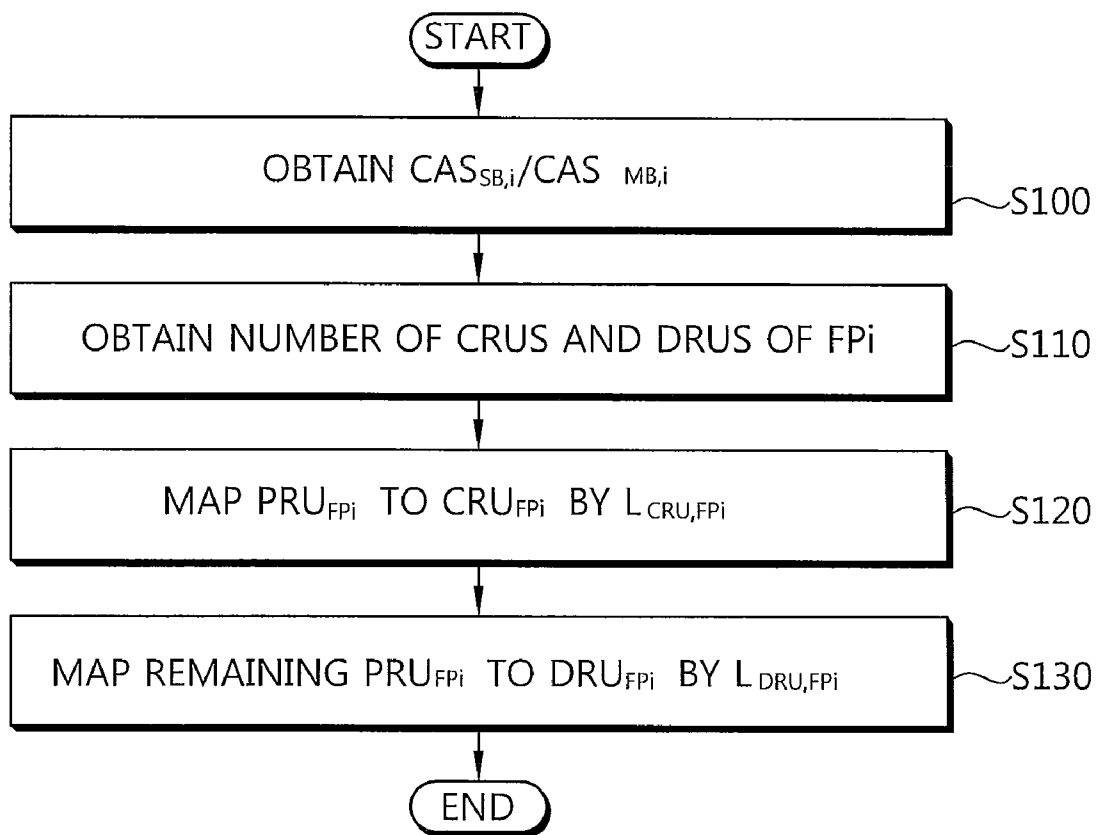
START

OBTAIN $CAS_{SB,i}/CAS_{MB,i}$

S100

OBTAIN NUMBER OF CRUS AND DRUS OF FPi

S110

MAP $PRU_{FPi}$ TO $CRU_{FPi}$ BY $L_{CRU,FPi}$

S120

MAP REMAINING $PRU_{FPi}$ TO $DRU_{FPi}$ BY $L_{DRU,FPi}$

S130

END